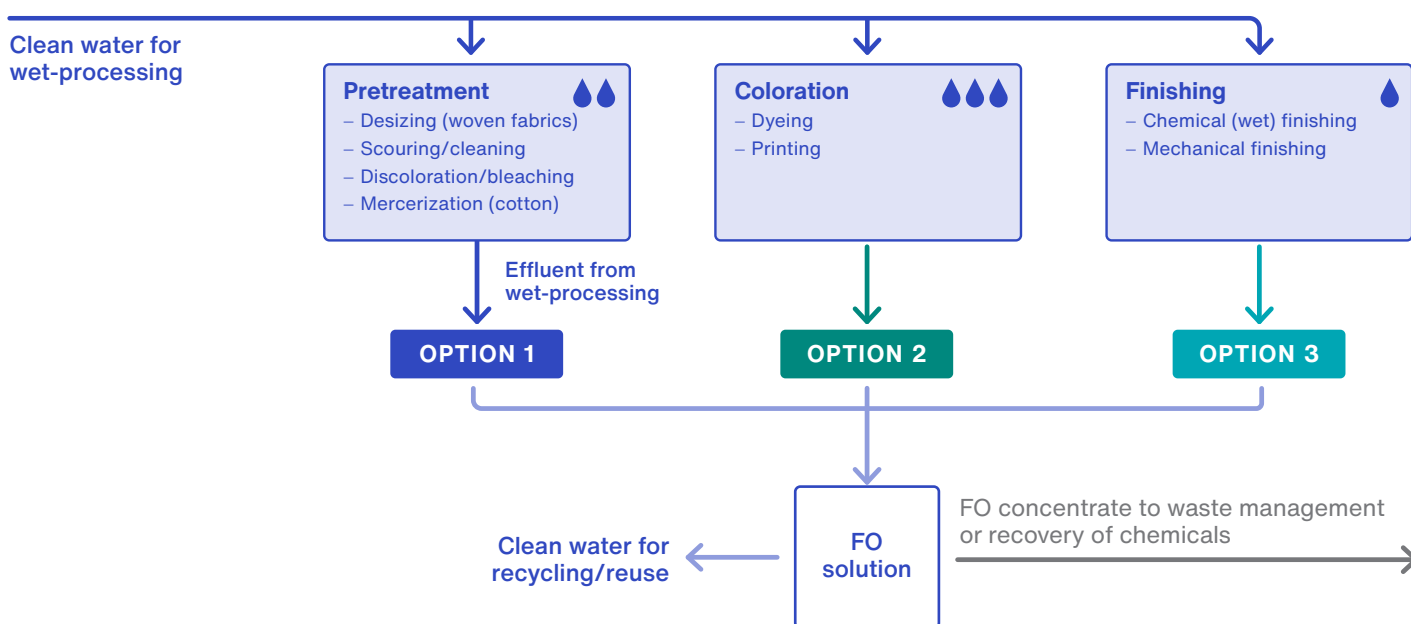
Clean water for wet-processing

Pretreatment
– Desizing (woven fabrics)
– Scouring/cleaning
– Discoloration/bleaching
– Mercerization (cotton)

Coloration
– Dyeing
– Printing

Finishing
– Chemical (wet) finishing
– Mechanical finishing

Effluent from wet-processing

OPTION 1

OPTION 2

OPTION 3

Clean water for recycling/reuse

FO solution

FO concentrate to waste management or recovery of chemicals